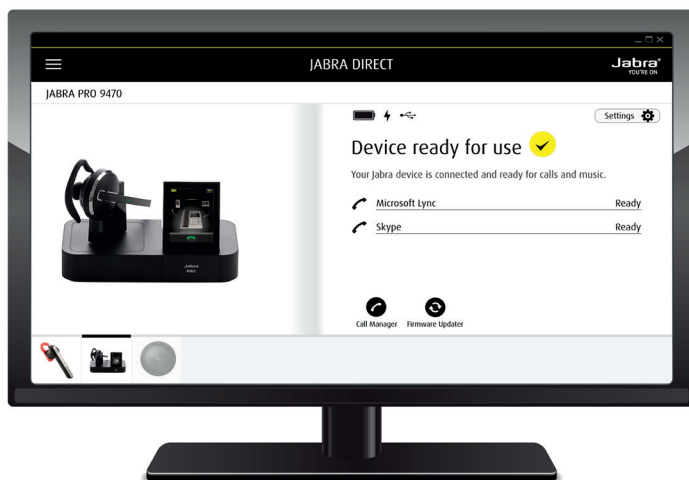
JABRA DIRECT

Jabra
YOU'RE ON

JABRA PRO 9470

Settings

Device ready for use

Your Jabra device is connected and ready for calls and music.

Microsoft Lync Ready

Skype Ready

Call Manager Firmware Updater

Jabra
PRO